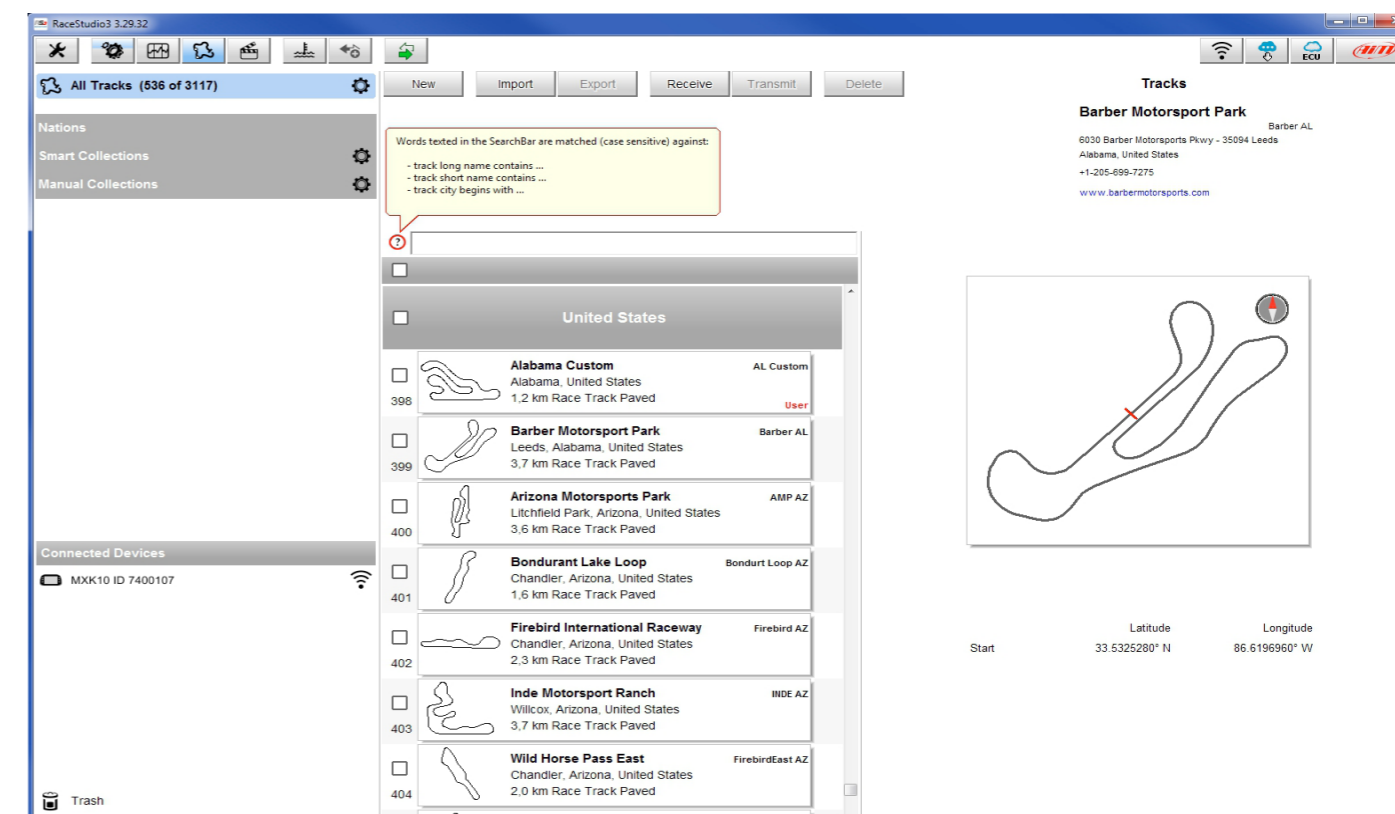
RaceStudio3 3.29.32

ECU

aim

All Tracks (536 of 3117)

Nations

Smart Collections

Manual Collections

Connected Devices

MXK10 ID 7400107

Trash

New | Import | Export | Receive | Transmit | Delete

Words texted in the SearchBar are matched (case sensitive) against:

- track long name contains ...
- track short name contains ...
- track city begins with ...

United States

Alabama Custom
AL Custom
Alabama, United States
1,2 km Race Track Paved
User
398

Barber Motorsport Park
Barber AL
Leeds, Alabama, United States
3,7 km Race Track Paved
399

Arizona Motorsports Park
AMP AZ
Litchfield Park, Arizona, United States
3,6 km Race Track Paved
400

Bondurant Lake Loop
Bondurt Loop AZ
Chandler, Arizona, United States
1,6 km Race Track Paved
401

Firebird International Raceway
Firebird AZ
Chandler, Arizona, United States
2,3 km Race Track Paved
402

Inde Motorsport Ranch
INDE AZ
Willcox, Arizona, United States
3,7 km Race Track Paved
403

Wild Horse Pass East
FirebirdEast AZ
Chandler, Arizona, United States
2,0 km Race Track Paved
404

Tracks

Barber Motorsport Park

Barber AL

6030 Barber Motorsports Pkwy - 35094 Leeds
Alabama, United States
+1-205-699-7275
www.barbermotorsports.com

| | Latitude | Longitude |
|---|---|---|
| Start | 33.5325280° N | 86.6196960° W |